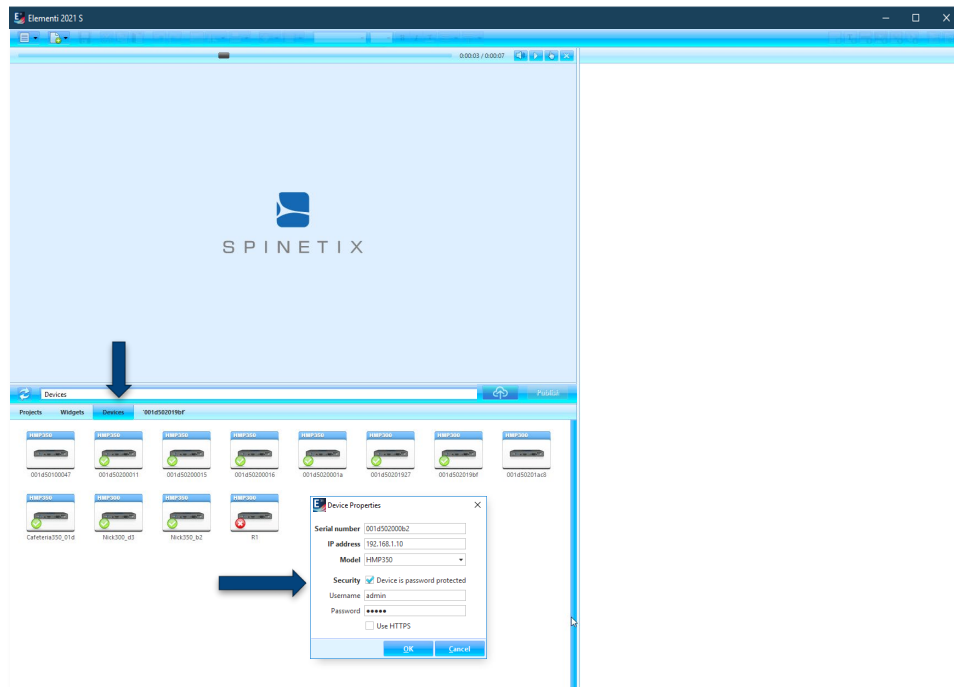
Elementi 2021 S

0:00:03 / 0:00:07

SPINETIX

Devices

Publish

Projects Widgets Devices '001d502019bf'

HMP350
001d50100047

HMP350
001d50200011

HMP350
001d50200015

HMP350
001d50200016

HMP350
001d5020001a

HMP300
001d50201927

HMP300
001d502019bf

HMP300
001d50201ac8

HMP350
Cafeteria350_01d

HMP300
Nick300_d3

HMP350
Nick350_b2

HMP350
R1

Device Properties

Serial number 001d502000b2
IP address 192.168.1.10
Model HMP350

Security Device is password protected
Username admin
Password ●●●●●
Use HTTPS

OK Cancel